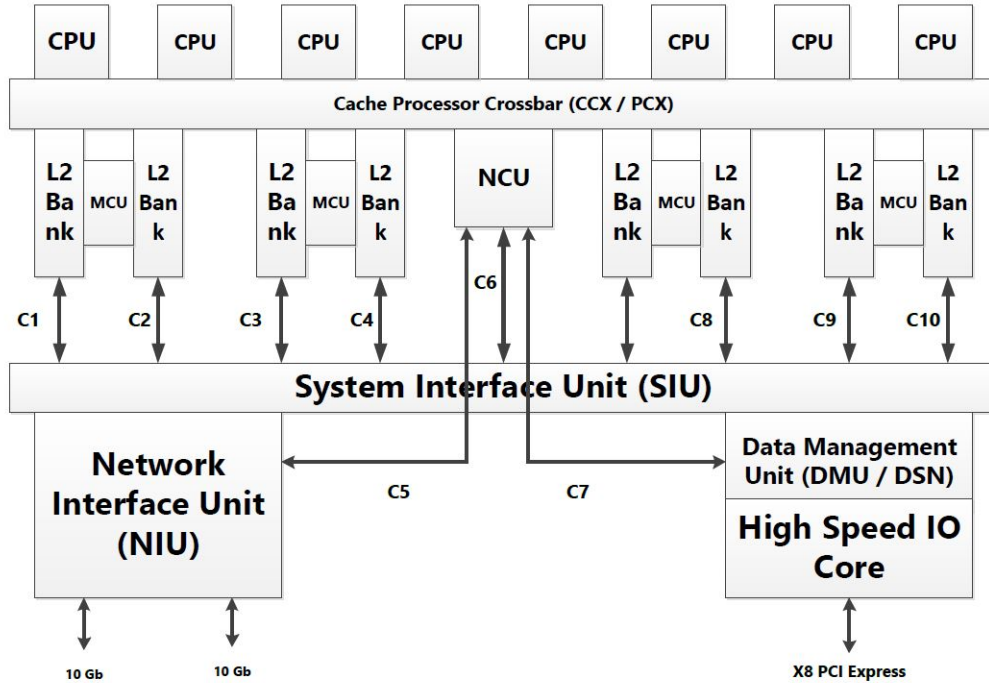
CPU CPU CPU CPU CPU CPU CPU CPU

Cache Processor Crossbar (CCX / PCX)

L2 Bank MCU L2 Bank

L2 Bank MCU L2 Bank

NCU

L2 Bank MCU L2 Bank

L2 Bank MCU L2 Bank

C1 C2 C3 C4 C6 C8 C9 C10

System Interface Unit (SIU)

Network Interface Unit (NIU)

C5 C7

Data Management Unit (DMU / DSN)

High Speed IO Core

10 Gb 10 Gb

X8 PCI Express